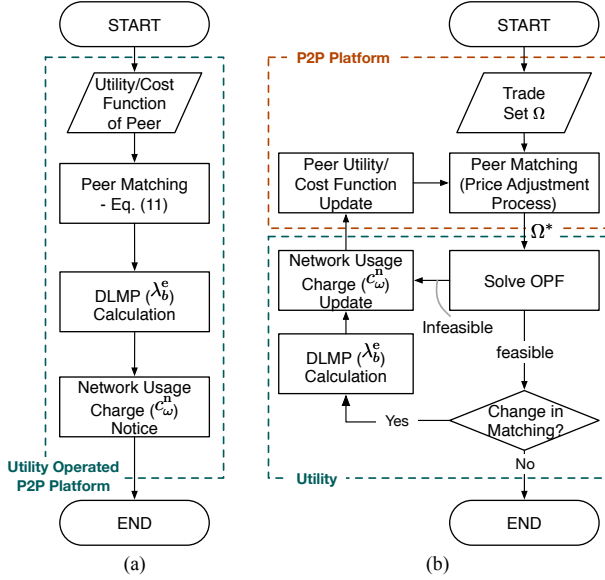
START

Utility/Cost Function of Peer

Peer Matching - Eq. (11)

DLMP ($\lambda_b^e$) Calculation

Network Usage Charge ($c_\omega^n$) Notice

Utility Operated P2P Platform

END

(a)

START

P2P Platform

Trade Set $\Omega$

Peer Utility/ Cost Function Update

Peer Matching (Price Adjustment Process)

$\Omega^*$

Network Usage Charge ($c_\omega^n$) Update

Solve OPF

Infeasible

feasible

DLMP ($\lambda_b^e$) Calculation

Yes

Change in Matching?

No

Utility

END

(b)